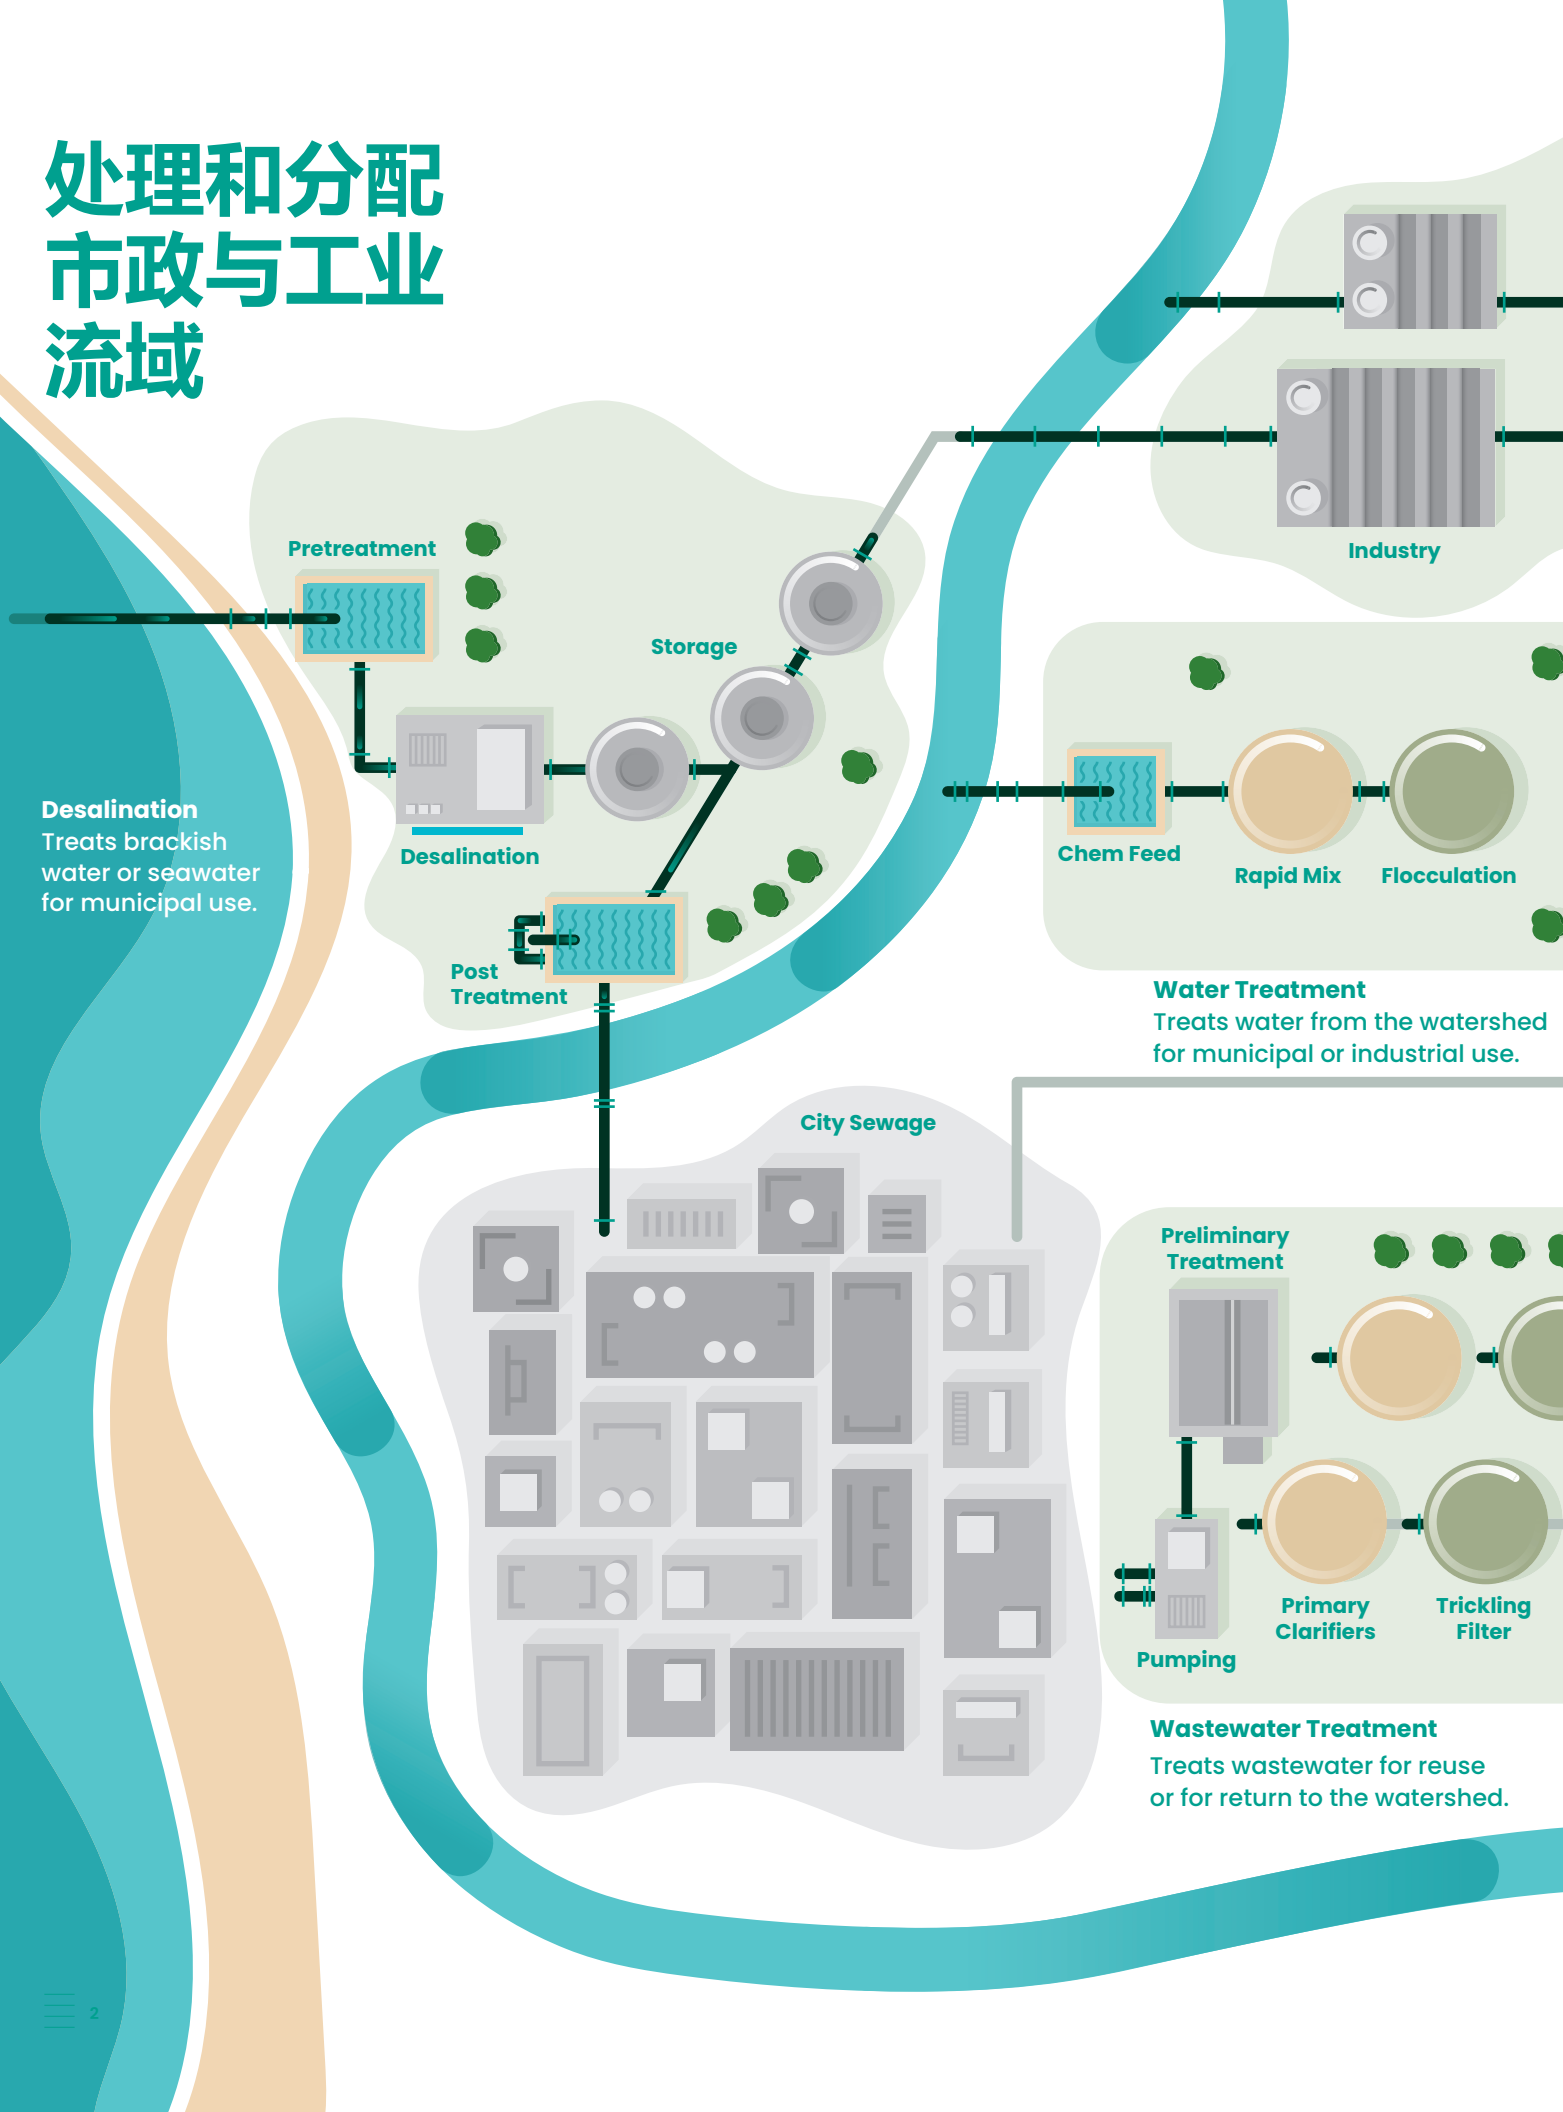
处理和分配
市政与工业
流域

Pretreatment

Storage

Industry

Desalination
Treats brackish water or seawater for municipal use.

Desalination

Post Treatment

Chem Feed

Rapid Mix

Flocculation

Water Treatment
Treats water from the watershed for municipal or industrial use.

City Sewage

Preliminary Treatment

Pumping

Primary Clarifiers

Trickling Filter

Wastewater Treatment
Treats wastewater for reuse or for return to the watershed.

2